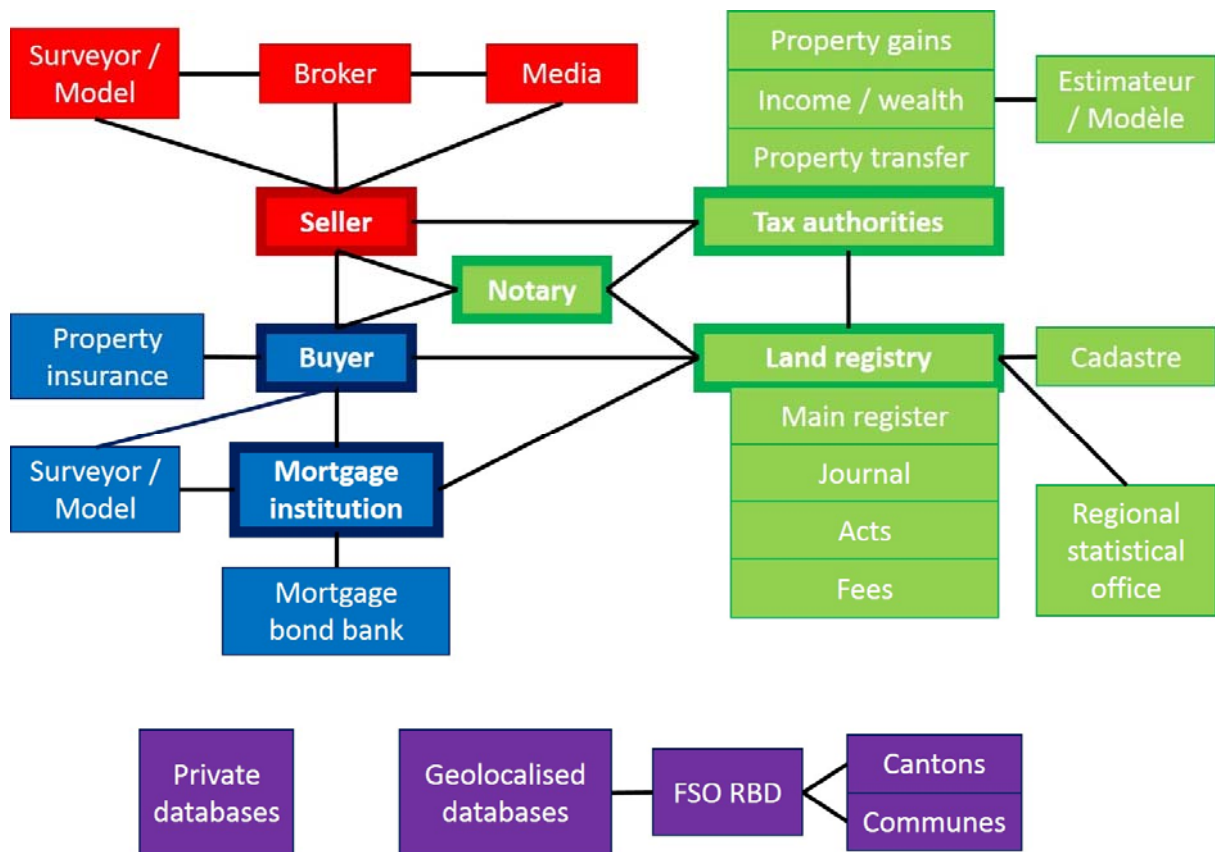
Surveyor / Model

Broker

Media

Property gains

Income / wealth

Property transfer

Estimateur / Modèle

Seller

Tax authorities

Notary

Property insurance

Buyer

Land registry

Cadastre

Main register

Journal

Acts

Fees

Surveyor / Model

Mortgage institution

Regional statistical office

Mortgage bond bank

Private databases

Geolocalised databases

FSO RBD

Cantons

Communes